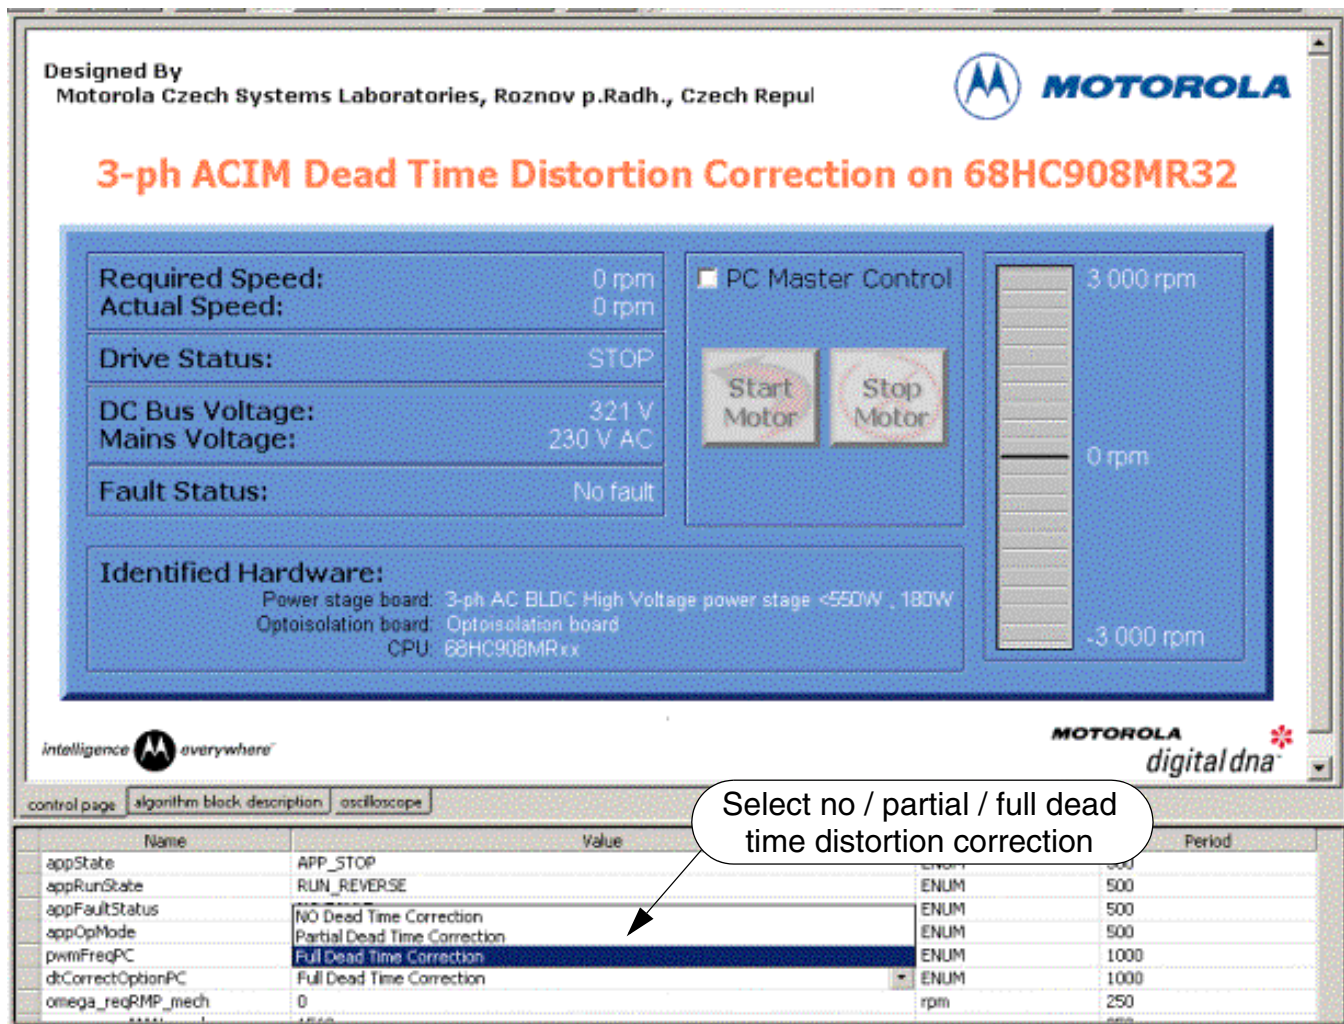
Designed By
Motorola Czech Systems Laboratories, Roznov p.Radh., Czech Repul

MOTOROLA

3-ph ACIM Dead Time Distortion Correction on 68HC908MR32

Required Speed: 0 rpm
Actual Speed: 0 rpm

Drive Status: STOP

DC Bus Voltage: 321 V
Mains Voltage: 230 V AC

Fault Status: No fault

PC Master Control

Start Motor

Stop Motor

3 000 rpm

0 rpm

-3 000 rpm

Identified Hardware:
Power stage board: 3-ph AC BLDC High Voltage power stage <550W , 180W
Optoisolation board: Optoisolation board
CPU: 68HC908MRxx

intelligence everywhere

MOTOROLA
digital dna

control page | algorithm block description | oscilloscope

Select no / partial / full dead time distortion correction

| Name | Value | | Period |
|---|---|---|---|
| appState | APP_STOP | | |
| appRunState | RUN_REVERSE | ENUM | 500 |
| appFaultStatus | NO Dead Time Correction | ENUM | 500 |
| appOpMode | Partial Dead Time Correction | ENUM | 500 |
| pwmFreqPC | Full Dead Time Correction | ENUM | 1000 |
| dtCorrectOptionPC | Full Dead Time Correction | ENUM | 1000 |
| omega_reqRMP_mech | 0 | rpm | 250 |